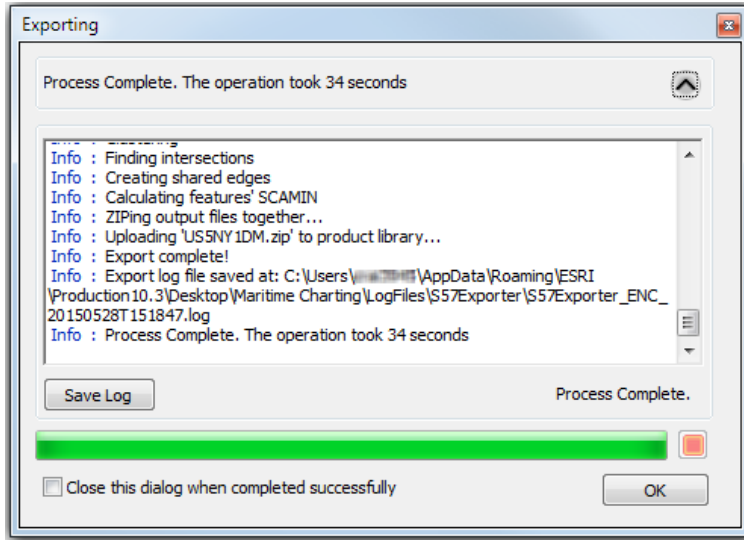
Exporting

Process Complete. The operation took 34 seconds

Info : Finding intersections
Info : Creating shared edges
Info : Calculating features' SCAMIN
Info : ZIPing output files together...
Info : Uploading 'US5NY1DM.zip' to product library...
Info : Export complete!
Info : Export log file saved at: C:\Users\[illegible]\AppData\Roaming\ESRI\Production10.3\Desktop\Maritime Charting\LogFiles\S57Exporter\S57Exporter_ENC_20150528T151847.log
Info : Process Complete. The operation took 34 seconds

Save Log

Process Complete.

Close this dialog when completed successfully

OK